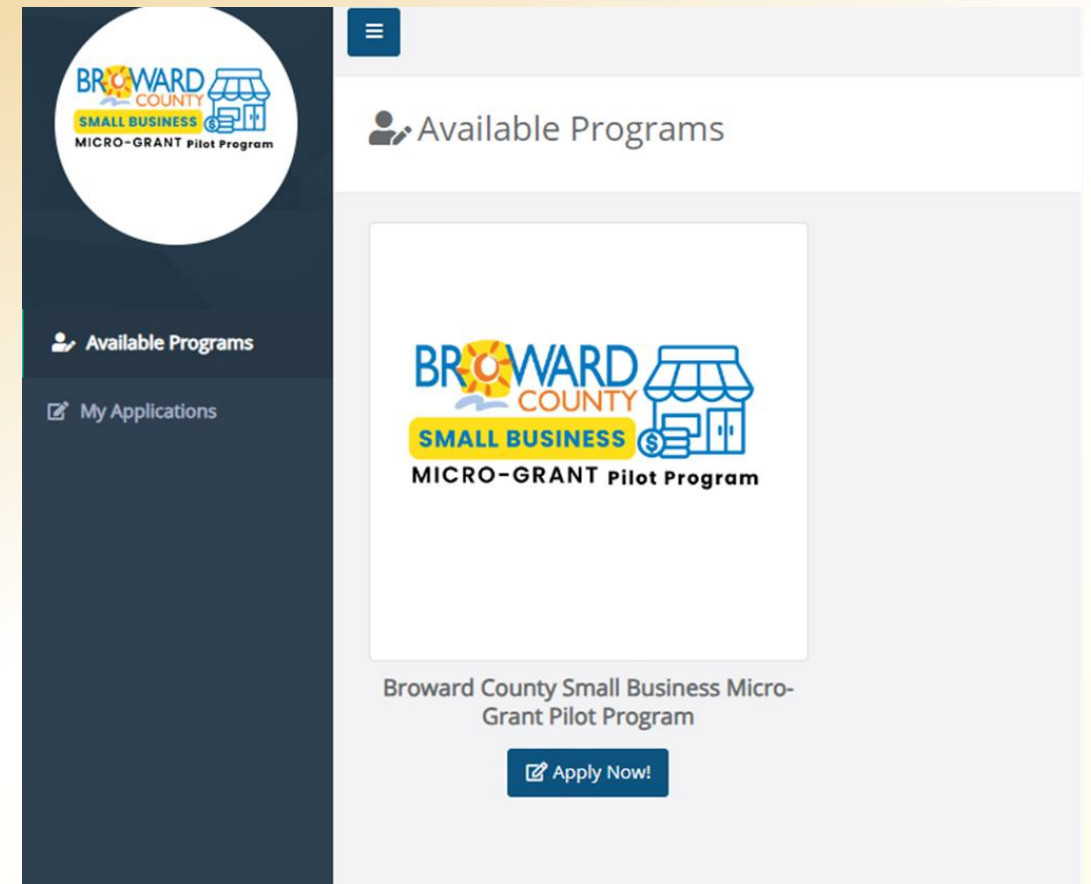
BROWARD COUNTY
SMALL BUSINESS
MICRO-GRANT Pilot Program

Available Programs

My Applications

Available Programs

BROWARD COUNTY
SMALL BUSINESS
MICRO-GRANT Pilot Program

Broward County Small Business Micro-Grant Pilot Program

Apply Now!